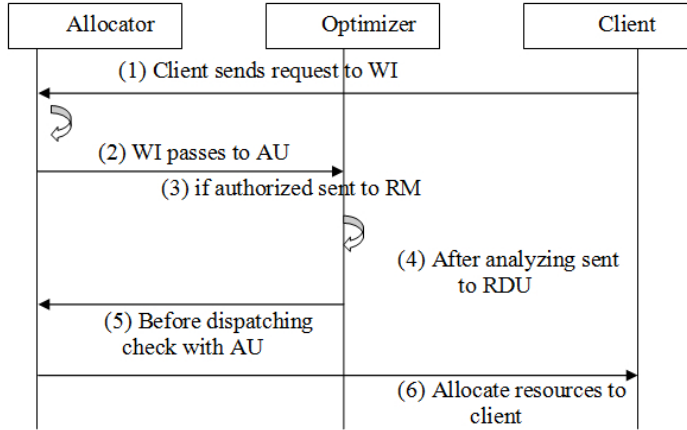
Allocator

Optimizer

Client

(1) Client sends request to WI

(2) WI passes to AU

(3) if authorized sent to RM

(4) After analyzing sent to RDU

(5) Before dispatching check with AU

(6) Allocate resources to client